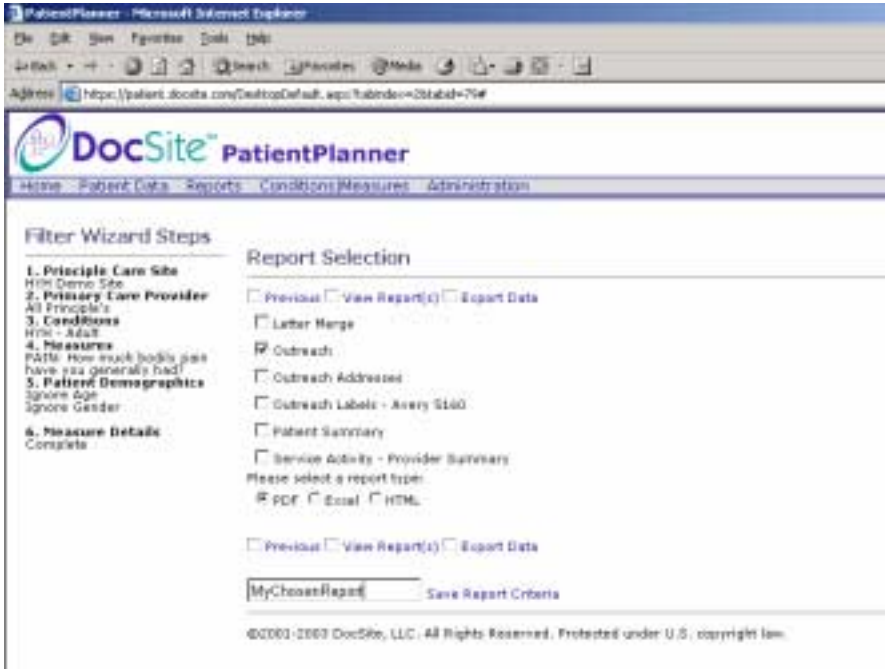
PatientPlanner - Microsoft Internet Explorer

File Edit View Favorites Tools Help

Back Search Favorites Media

Address https://patient.docsite.com/DesktopDefault.aspx?tabindex=2&tabid=79#

DocSite™ PatientPlanner

Home Patient Data Reports Conditions|Measures Administration

Filter Wizard Steps

1. Principle Care Site
HYH Demo Site
2. Primary Care Provider
All Principle's
3. Conditions
HYH - Adult
4. Measures
PAIN: How much bodily pain have you generally had?
5. Patient Demographics
Ignore Age
Ignore Gender

6. Measure Details
Complete

Report Selection

Previous View Report(s) Export Data

Letter Merge

Outreach

Outreach Addresses

Outreach Labels - Avery 5160

Patient Summary

Service Activity - Provider Summary

Please select a report type:
PDF Excel HTML

Previous View Report(s) Export Data

MyChosenReport Save Report Criteria

©2001-2003 DocSite, LLC. All Rights Reserved. Protected under U.S. copyright law.